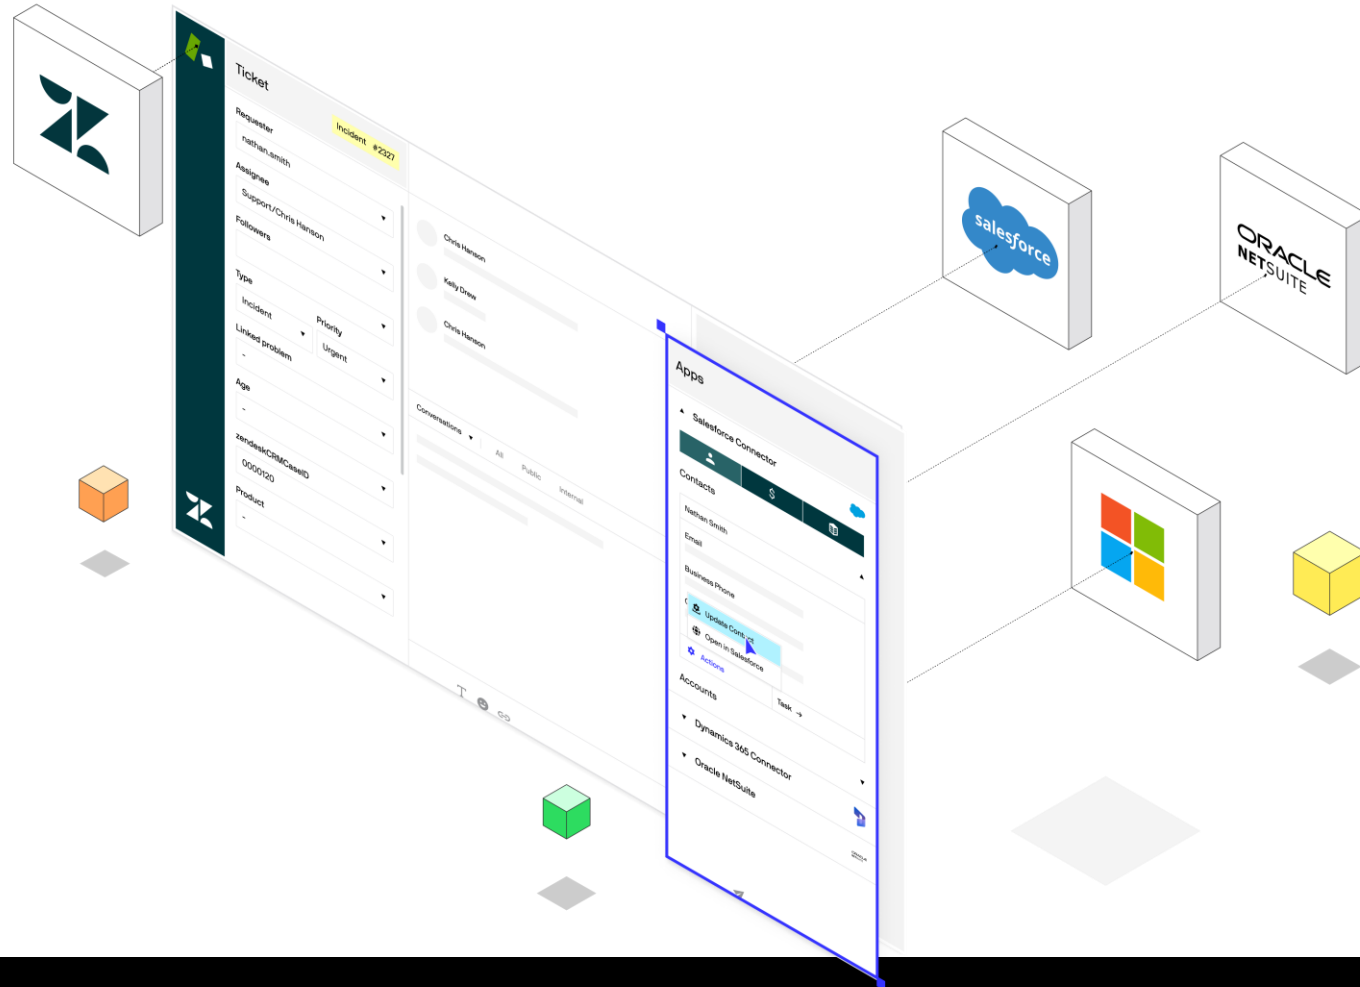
Ticket

Requester
Incident #2327
nathan.smith
Assignee
Support/Chris Hanson
Followers
Type
Incident
Priority
Urgent
Linked problem
-
Age
-
zendeskCRMCaseID
0000120
Product
-

Chris Hanson
Kelly Drew
Chris Hanson

Conversations
All
Public
Internal

Apps
Salesforce Connector
Contacts
Nathan Smith
Email
Business Phone
Update Contact
Open in Salesforce
Actions
Accounts
Task
Dynamics 365 Connector
Oracle NetSuite

salesforce

ORACLE NETSUITE